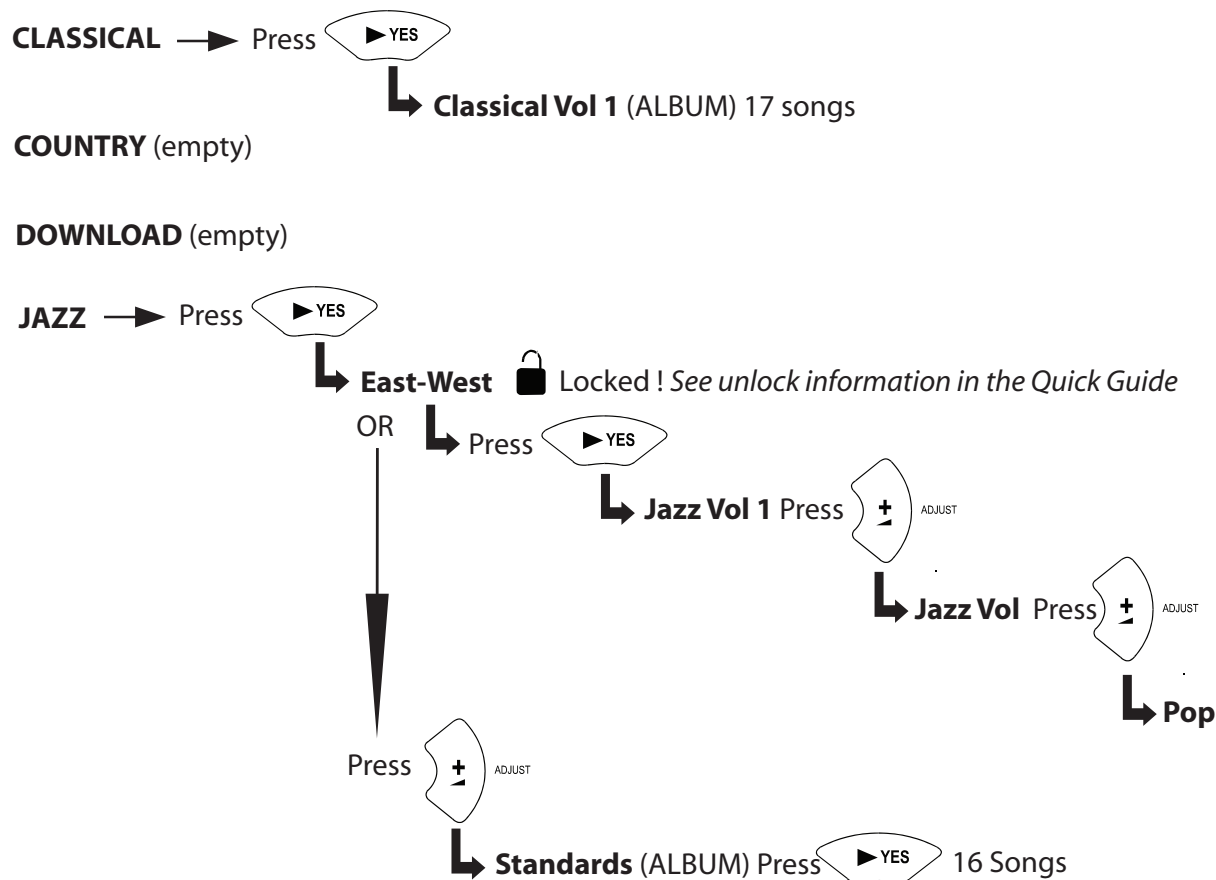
**CLASSICAL** Press ► YES

**Classical Vol 1** (ALBUM) 17 songs

**COUNTRY** (empty)

**DOWNLOAD** (empty)

**JAZZ** Press ► YES

**East-West** Locked ! *See unlock information in the Quick Guide*

OR

Press ► YES

**Jazz Vol 1** Press + ADJUST

**Jazz Vol** Press + ADJUST

**Pop**

Press + ADJUST

**Standards** (ALBUM) Press ► YES 16 Songs